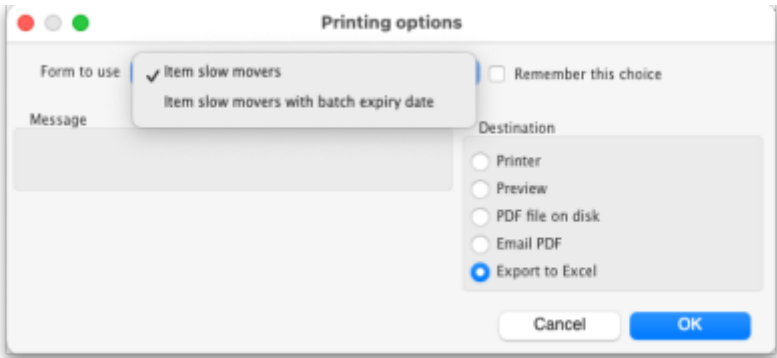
Printing options

Form to use ✓ Item slow movers
Item slow movers with batch expiry date

Remember this choice

Message

Destination
Printer
Preview
PDF file on disk
Email PDF
Export to Excel

Cancel
OK